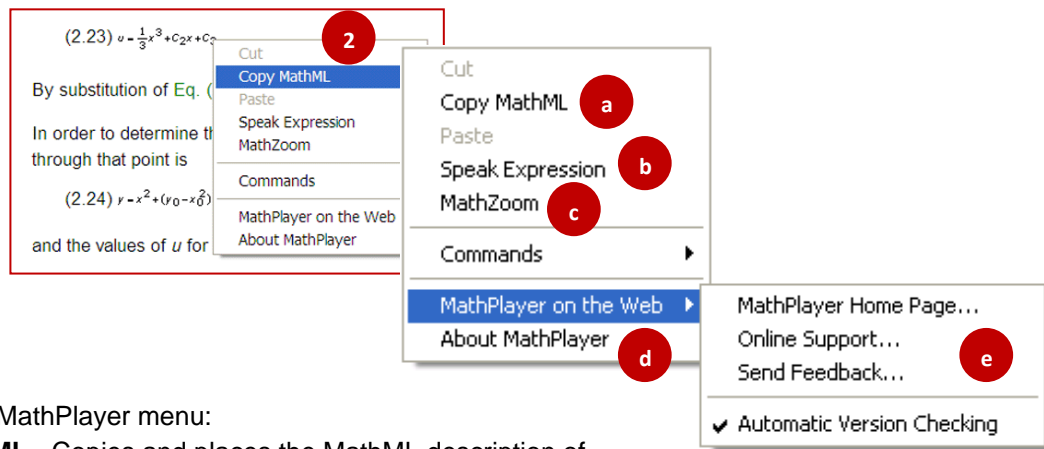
(2.23) $u = \frac{1}{3}x^3 + C_2x + C_3$

By substitution of Eq. (

In order to determine th through that point is

(2.24) $y = x^2 + (y_0 - x_0^2)$

and the values of $u$ for

2

Cut
Copy MathML
Paste
Speak Expression
MathZoom
Commands
MathPlayer on the Web
About MathPlayer

Cut
Copy MathML
a
Paste
Speak Expression
b
MathZoom
c
Commands
MathPlayer on the Web
About MathPlayer
d

MathPlayer Home Page...
Online Support...
Send Feedback...
e
Automatic Version Checking

MathPlayer menu:
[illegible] Copies and places the MathML description of